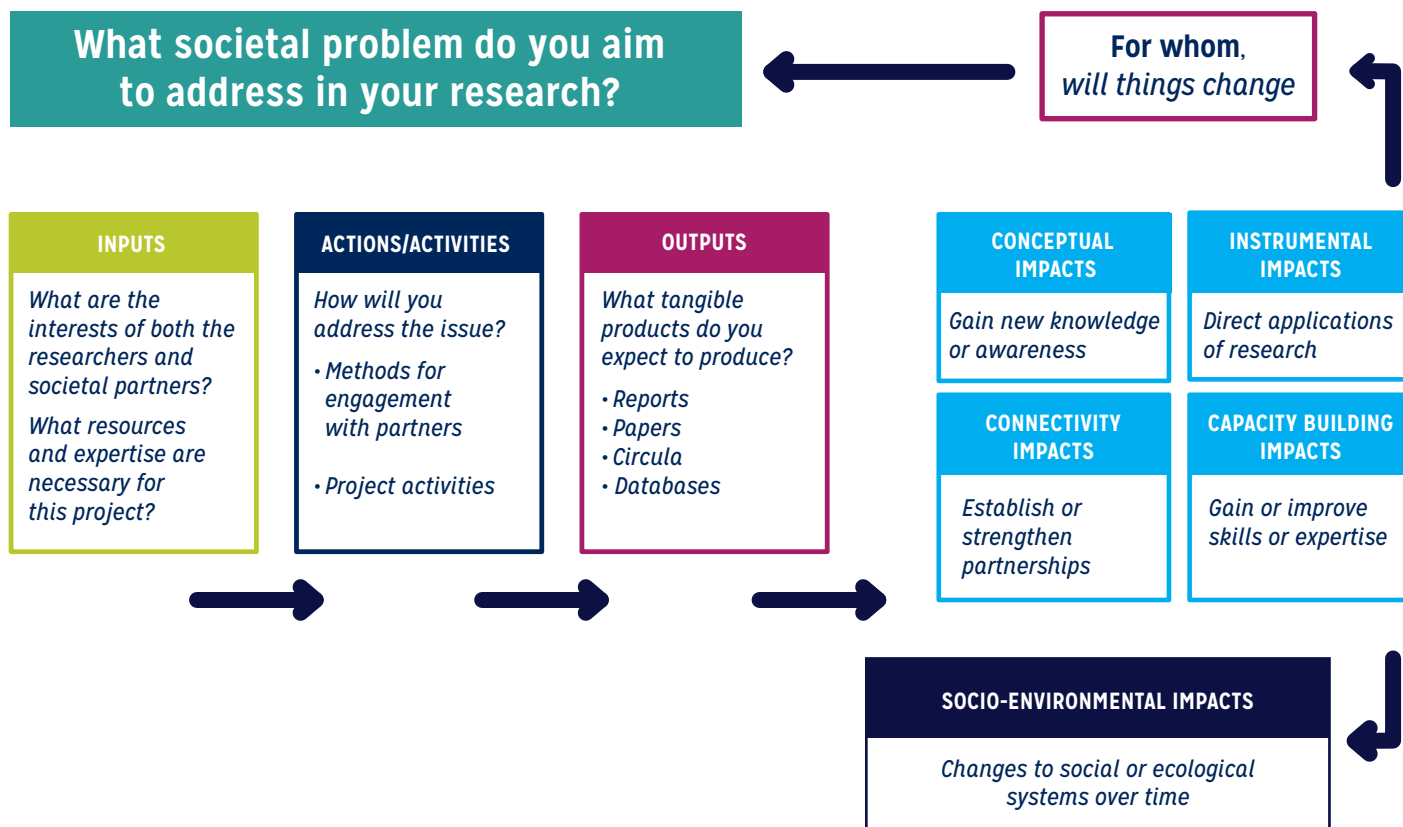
What societal problem do you aim to address in your research?

For whom, will things change

INPUTS

What are the interests of both the researchers and societal partners?

What resources and expertise are necessary for this project?

ACTIONS/ACTIVITIES

How will you address the issue?

• Methods for engagement with partners

• Project activities

OUTPUTS

What tangible products do you expect to produce?

• Reports
• Papers
• Circula
• Databases

CONCEPTUAL IMPACTS

Gain new knowledge or awareness

INSTRUMENTAL IMPACTS

Direct applications of research

CONNECTIVITY IMPACTS

Establish or strengthen partnerships

CAPACITY BUILDING IMPACTS

Gain or improve skills or expertise

SOCIO-ENVIRONMENTAL IMPACTS

Changes to social or ecological systems over time